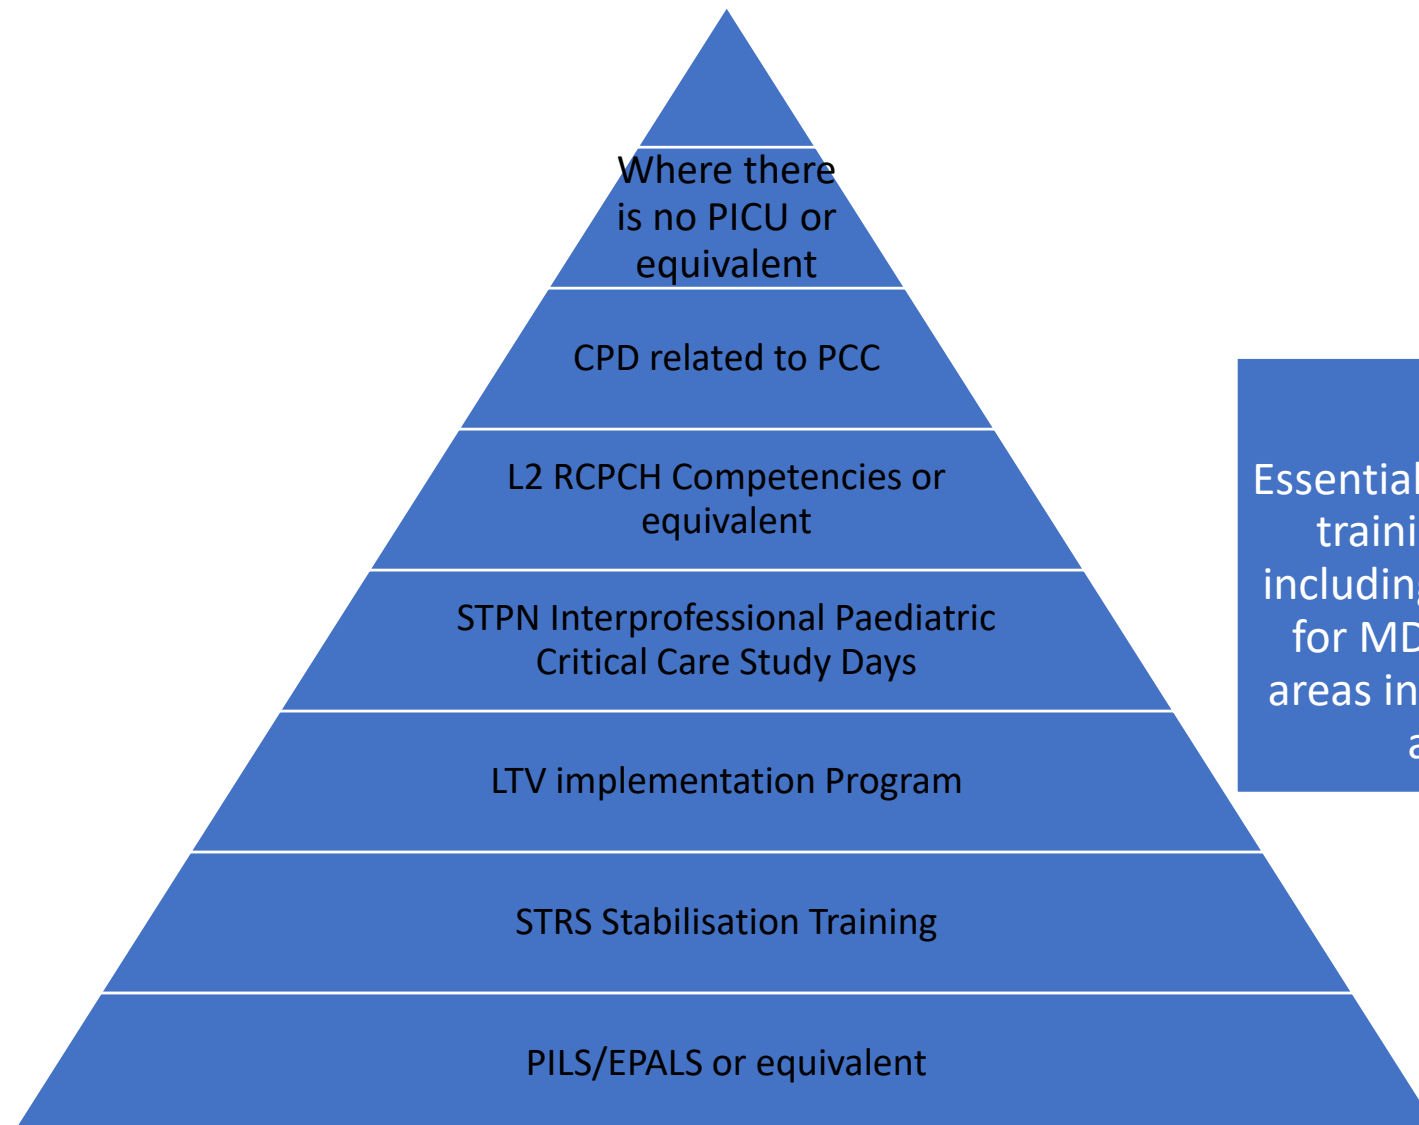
Where there is no PICU or equivalent

CPD related to PCC

L2 RCPCH Competencies or equivalent

STPN Interprofessional Paediatric Critical Care Study Days

LTV implementation Program

STRS Stabilisation Training

PILS/EPALS or equivalent

Essential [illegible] traini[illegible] includin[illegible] for MD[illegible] areas in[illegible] a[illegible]